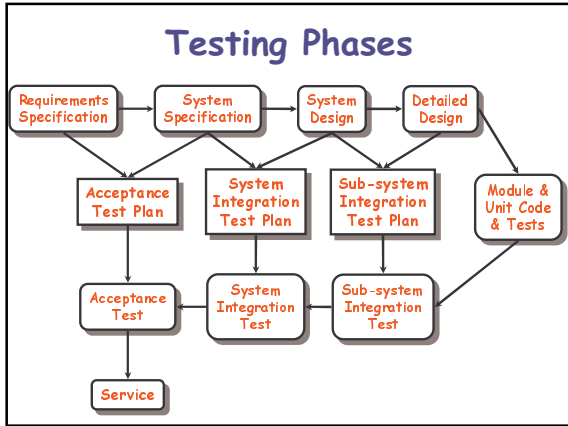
Testing Phases

Requirements Specification

System Specification

System Design

Detailed Design

Acceptance Test Plan

System Integration Test Plan

Sub-system Integration Test Plan

Module & Unit Code & Tests

Acceptance Test

System Integration Test

Sub-system Integration Test

Service